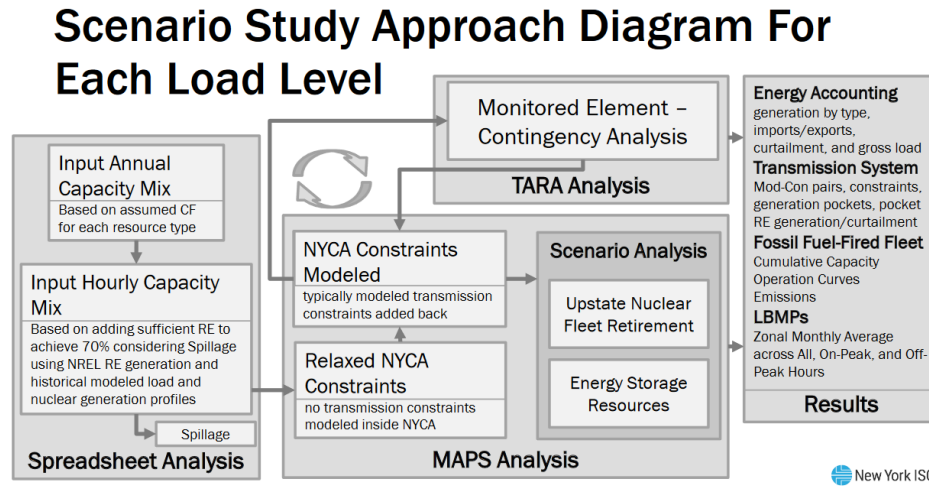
Scenario Study Approach Diagram For Each Load Level

Input Annual Capacity Mix
Based on assumed CF for each resource type

Input Hourly Capacity Mix
Based on adding sufficient RE to achieve 70% considering Spillage using NREL RE generation and historical modeled load and nuclear generation profiles

Spillage

Spreadsheet Analysis

Monitored Element – Contingency Analysis

TARA Analysis

NYCA Constraints Modeled
typically modeled transmission constraints added back

Relaxed NYCA Constraints
no transmission constraints modeled inside NYCA

Scenario Analysis

Upstate Nuclear Fleet Retirement

Energy Storage Resources

MAPS Analysis

Energy Accounting
generation by type, imports/exports, curtailment, and gross load
Transmission System
Mod-Con pairs, constraints, generation pockets, pocket RE generation/curtailment
Fossil Fuel-Fired Fleet
Cumulative Capacity
Operation Curves
Emissions
LBMPs
Zonal Monthly Average across All, On-Peak, and Off-Peak Hours

Results

New York ISO